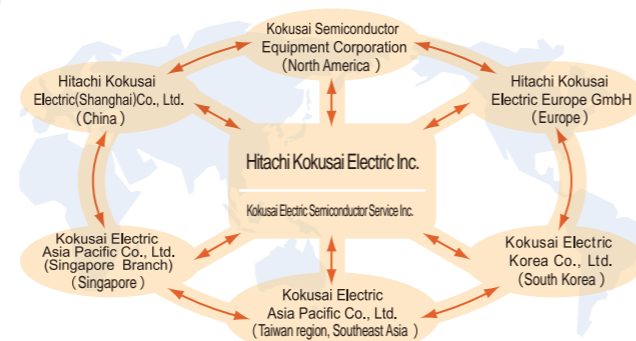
Kokusai Semiconductor Equipment Corporation (North America)

Hitachi Kokusai Electric(Shanghai)Co., Ltd. (China)

Hitachi Kokusai Electric Europe GmbH (Europe)

Hitachi Kokusai Electric Inc.

Kokusai Electric Semiconductor Service Inc.

Kokusai Electric Asia Pacific Co., Ltd. (Singapore Branch) (Singapore)

Kokusai Electric Korea Co., Ltd. (South Korea)

Kokusai Electric Asia Pacific Co., Ltd. (Taiwan region, Southeast Asia)